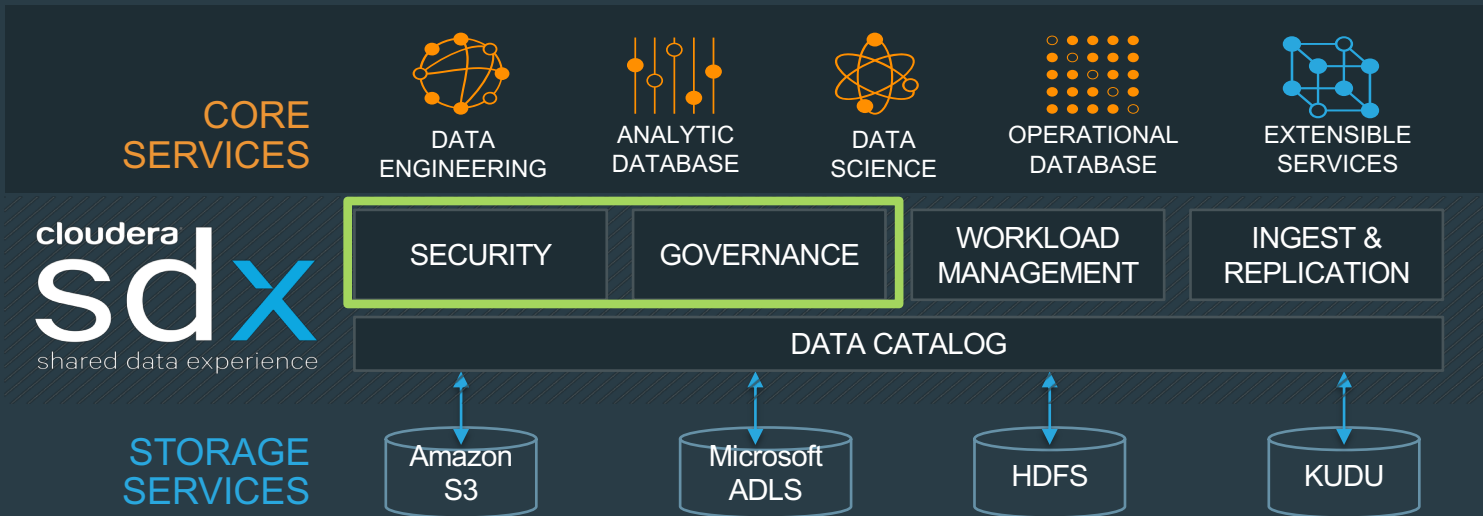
CORE SERVICES

DATA ENGINEERING

ANALYTIC DATABASE

DATA SCIENCE

OPERATIONAL DATABASE

EXTENSIBLE SERVICES

cloudera
sdx
shared data experience

SECURITY

GOVERNANCE

WORKLOAD MANAGEMENT

INGEST & REPLICATION

DATA CATALOG

STORAGE SERVICES

Amazon S3

Microsoft ADLS

HDFS

KUDU